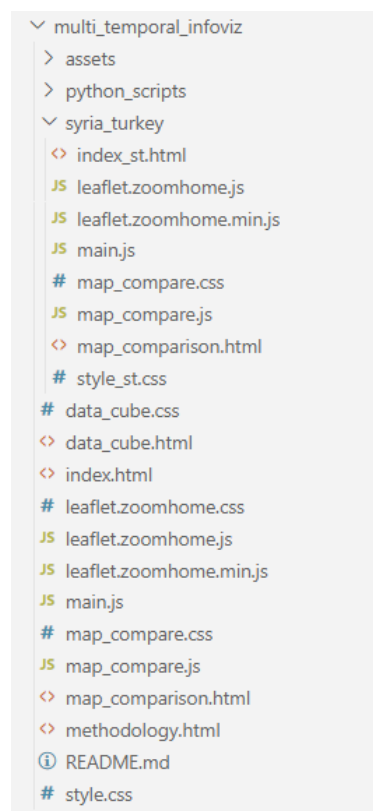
∨ multi_temporal_infoviz
> assets
> python_scripts
∨ syria_turkey
<> index_st.html
JS leaflet.zoomhome.js
JS leaflet.zoomhome.min.js
JS main.js
# map_compare.css
JS map_compare.js
<> map_comparison.html
# style_st.css
# data_cube.css
<> data_cube.html
<> index.html
# leaflet.zoomhome.css
JS leaflet.zoomhome.js
JS leaflet.zoomhome.min.js
JS main.js
# map_compare.css
JS map_compare.js
<> map_comparison.html
<> methodology.html
ⓘ README.md
# style.css